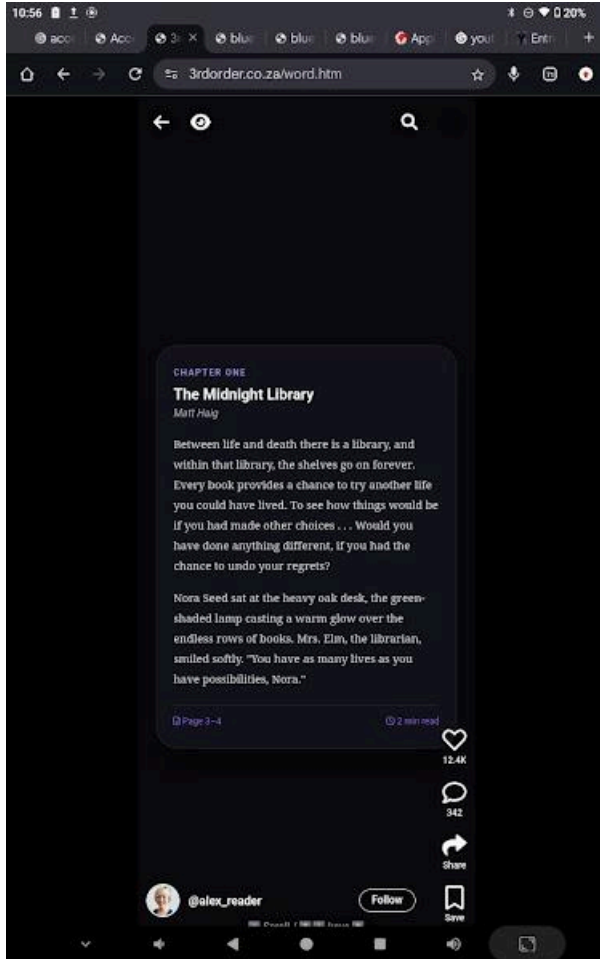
10:56 20%

acc | Acc | 3r | blue | blue | blue | App | yout | Entr

3rdorder.co.za/word.htm

CHAPTER ONE

The Midnight Library

Matt Haig

Between life and death there is a library, and within that library, the shelves go on forever. Every book provides a chance to try another life you could have lived. To see how things would be if you had made other choices . . . Would you have done anything different, if you had the chance to undo your regrets?

Nora Seed sat at the heavy oak desk, the green-shaded lamp casting a warm glow over the endless rows of books. Mrs. Elm, the librarian, smiled softly. "You have as many lives as you have possibilities, Nora."

Page 3–4

2 min read

12.4K

342

Share

Save

@alex_reader

Follow

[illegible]